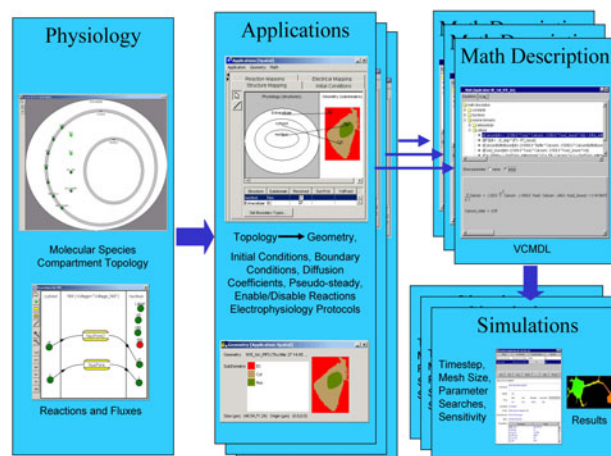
Physiology

Molecular Species
Compartment Topology

Reactions and Fluxes

Applications

Reaction Mapping
Electrical Mapping
Structure Mapping
Initial Conditions

Topology ⟶ Geometry,
Initial Conditions, Boundary Conditions, Diffusion Coefficients, Pseudo-steady, Enable/Disable Reactions
Electrophysiology Protocols

Math Description

VCMDL

Simulations

Timestep, Mesh Size, Parameter Searches, Sensitivity

Results